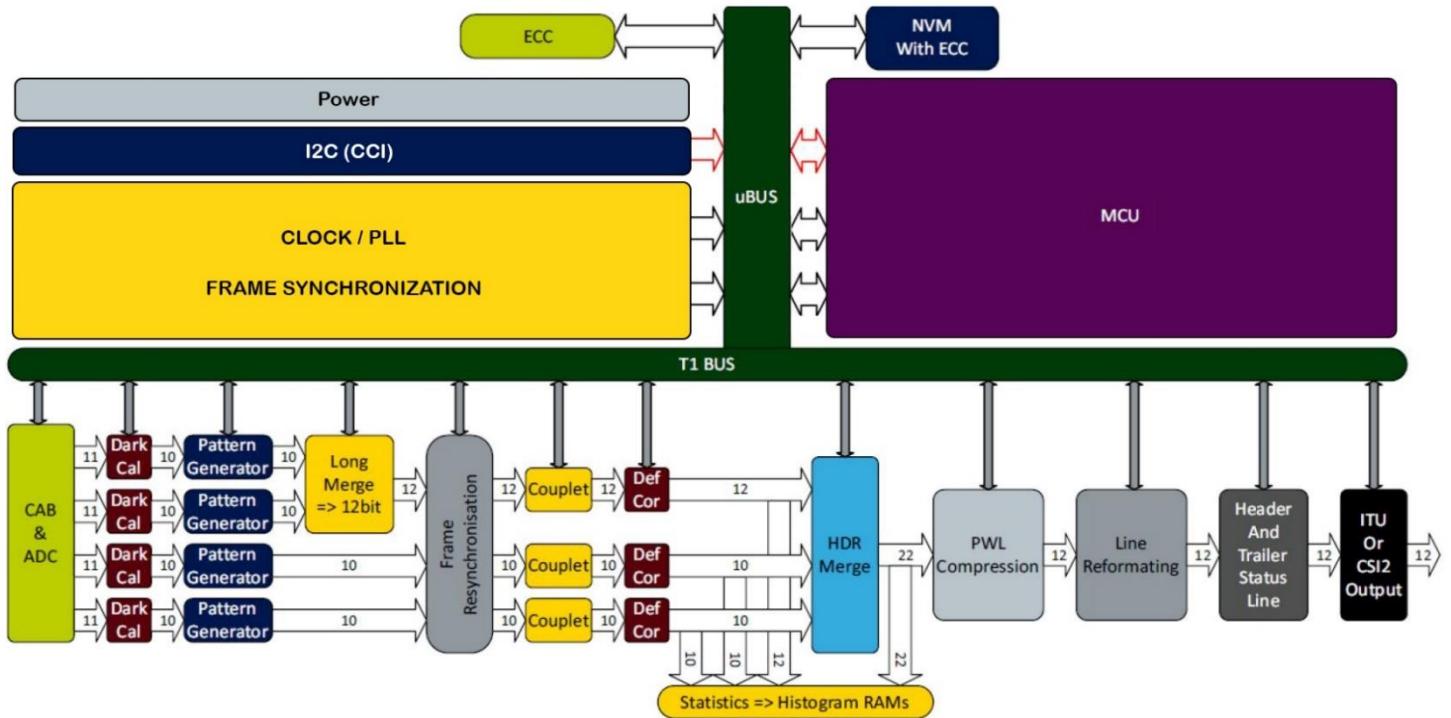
ECC

uBUS

NVM
With ECC

Power

I2C (CCI)

CLOCK / PLL

FRAME SYNCHRONIZATION

MCU

T1 BUS

CAB
&
ADC

11
Dark
Cal
10
Pattern
Generator
10
Long
Merge
=> 12bit
12

11
Dark
Cal
10
Pattern
Generator
10

11
Dark
Cal
10
Pattern
Generator
10

11
Dark
Cal
10
Pattern
Generator
10

Frame
Resynchronisation

12
Couplet
12
Def
Cor
12

10
Couplet
10
Def
Cor
10

10
Couplet
10
Def
Cor
10

HDR
Merge
22

PWL
Compression
12

Line
Reformating
12

Header
And
Trailer
Status
Line
12

ITU
Or
CSI2
Output
12

10
10
12
22

Statistics => Histogram RAMs